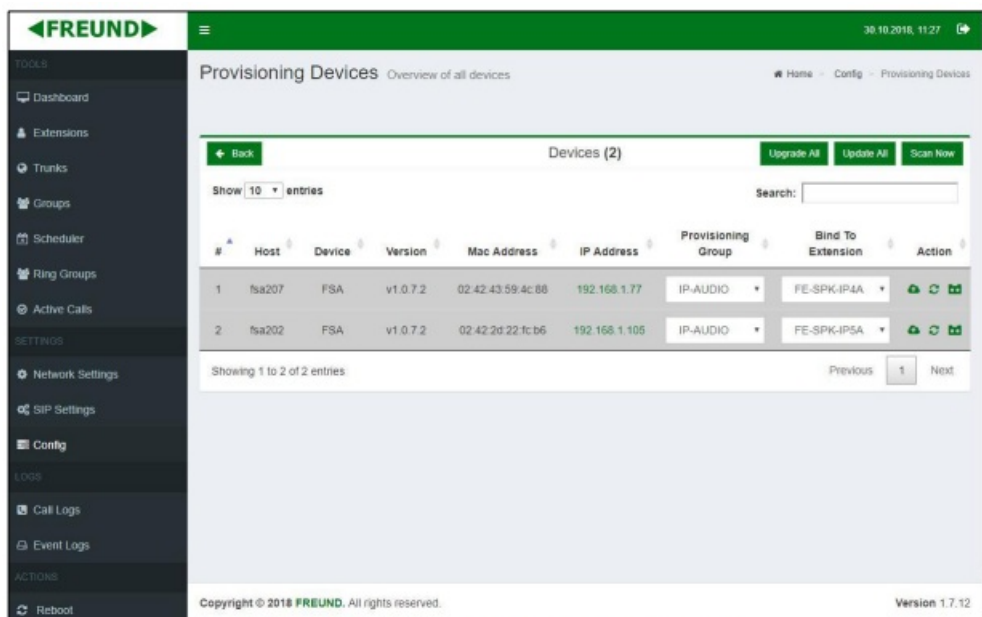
FREUND

≡

30.10.2018, 11:27

TOOLS

Dashboard

Extensions

Trunks

Groups

Scheduler

Ring Groups

Active Calls

SETTINGS

Network Settings

SIP Settings

Config

LOGS

Call Logs

Event Logs

ACTIONS

Reboot

Provisioning Devices Overview of all devices

Home > Config > Provisioning Devices

← Back

Devices (2)

Upgrade All Update All Scan Now

Show 10 entries

Search:

| # | Host | Device | Version | Mac Address | IP Address | Provisioning Group | Bind To Extension | Action |
|---|---|---|---|---|---|---|---|---|
| 1 | fsa207 | FSA | v1.0.7.2 | 02:42:43:59:4c:88 | 192.168.1.77 | IP-AUDIO | FE-SPK-IP4A | |
| 2 | fsa202 | FSA | v1.0.7.2 | 02:42:2d:22:fc:b6 | 192.168.1.105 | IP-AUDIO | FE-SPK-IP5A | |

Showing 1 to 2 of 2 entries

Previous 1 Next

Copyright © 2018 FREUND. All rights reserved.

Version 1.7.12